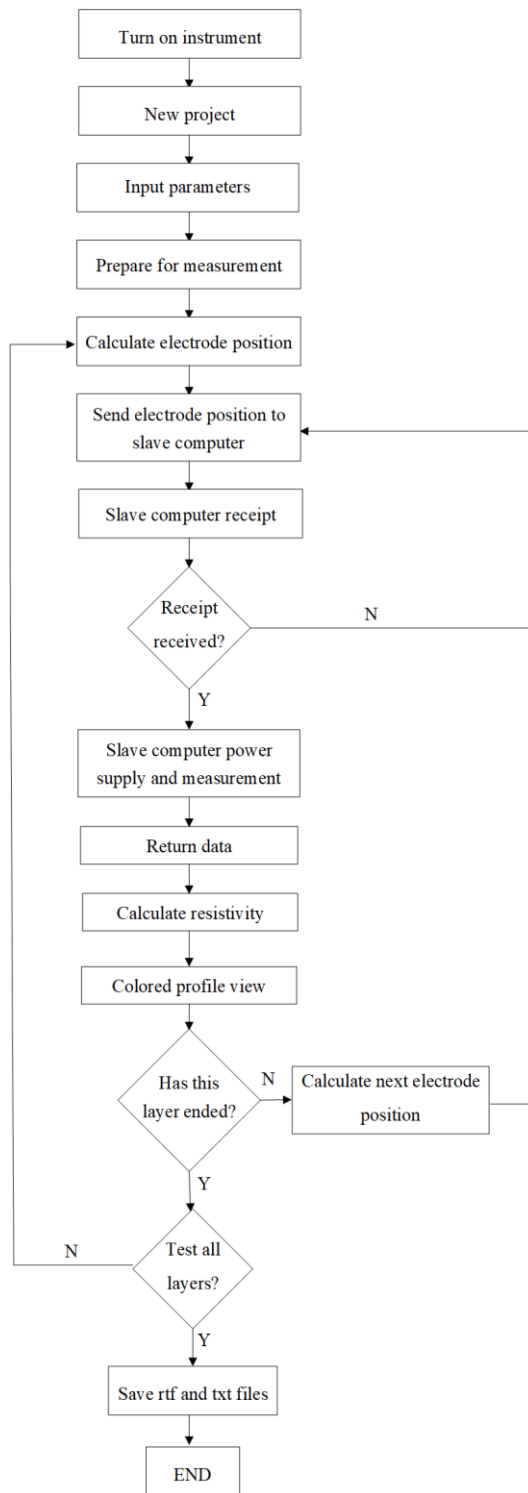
Turn on instrument

New project

Input parameters

Prepare for measurement

Calculate electrode position

Send electrode position to slave computer

Slave computer receipt

Receipt received?

N

Y

Slave computer power supply and measurement

Return data

Calculate resistivity

Colored profile view

Has this layer ended?

N

Calculate next electrode position

Y

N

Test all layers?

Y

Save rtf and txt files

END